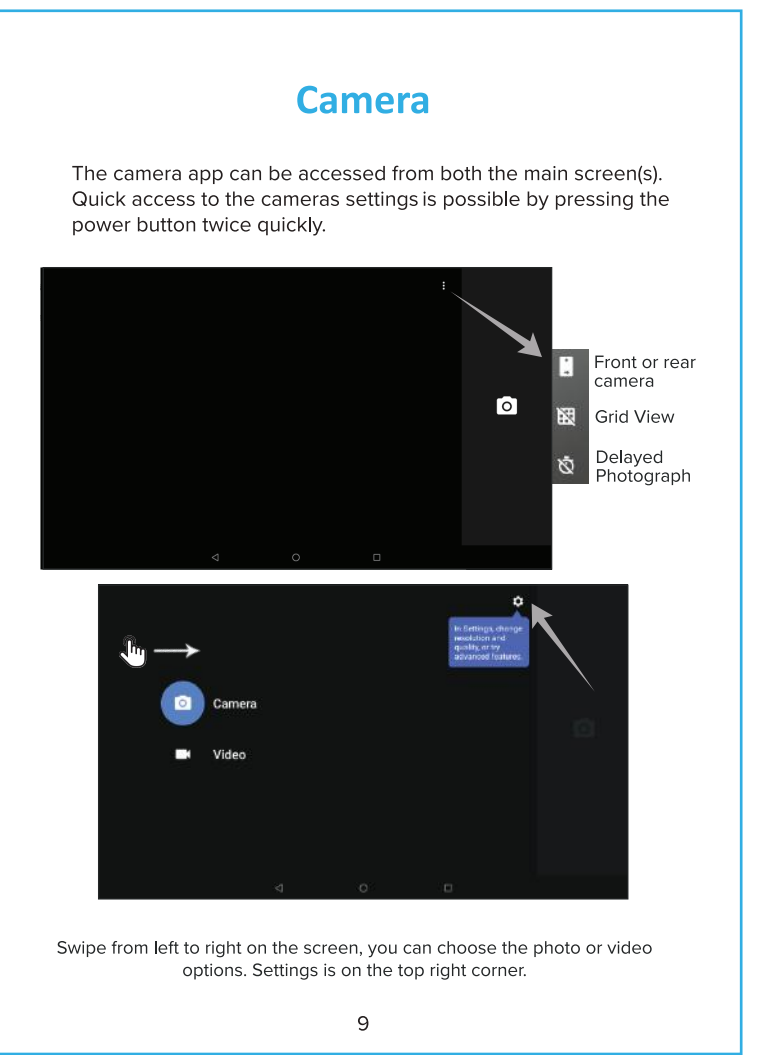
Camera

The camera app can be accessed from both the main screen(s). Quick access to the cameras settings is possible by pressing the power button twice quickly.

Front or rear camera

Grid View

Delayed Photograph

In Settings, change resolution and quality, or try advanced features.

Camera

Video

Swipe from left to right on the screen, you can choose the photo or video options. Settings is on the top right corner.

9